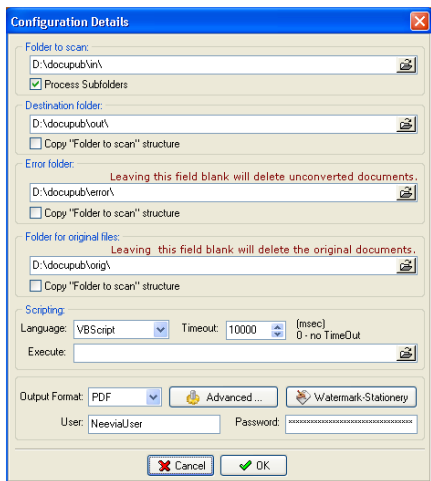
Configuration Details

Folder to scan:
D:\docupub\in\
Process Subfolders

Destination folder:
D:\docupub\out\
Copy "Folder to scan" structure

Error folder:
Leaving this field blank will delete unconverted documents.
D:\docupub\error\
Copy "Folder to scan" structure

Folder for original files:
Leaving this field blank will delete the original documents.
D:\docupub\orig\
Copy "Folder to scan" structure

Scripting:
Language: VBScript
Timeout: 10000
(msec)
0 - no TimeOut
Execute:

Output Format: PDF
Advanced ...
Watermark-Stationery
User: NeeviaUser
Password: ****************************

Cancel
OK